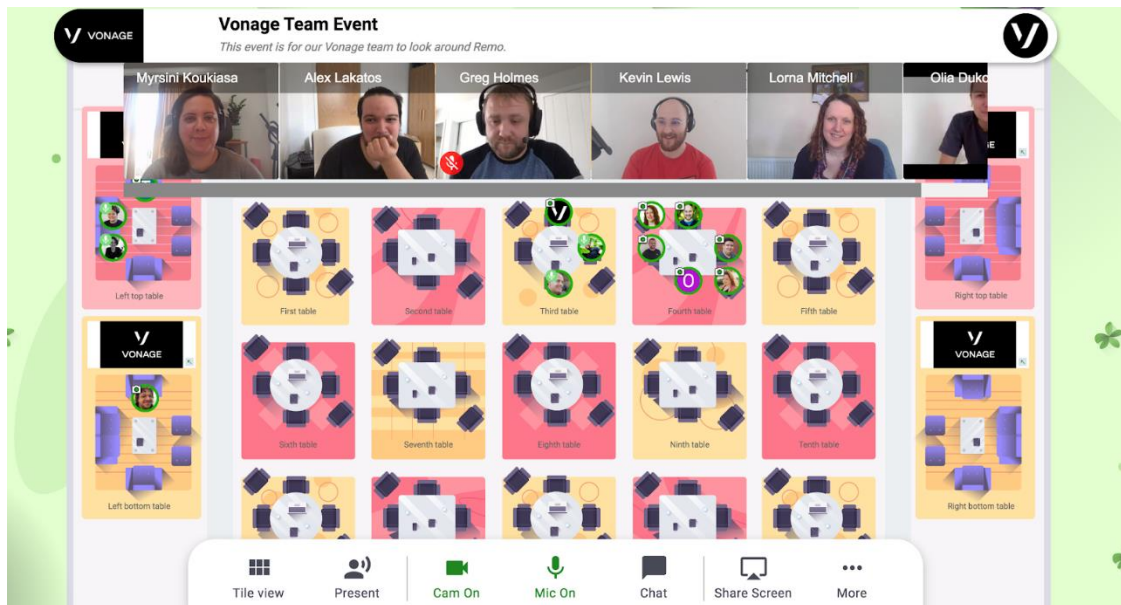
VONAGE

Vonage Team Event

This event is for our Vonage team to look around Remo.

Myrsini Koukiasa
Alex Lakatos
Greg Holmes
Kevin Lewis
Lorna Mitchell
Olia Duko

Left top table
First table
Second table
Third table
Fourth table
Fifth table
Right top table

VONAGE
VONAGE

Sixth table
Seventh table
Eighth table
Ninth table
Tenth table

Left bottom table
Right bottom table

Tile view
Present
Cam On
Mic On
Chat
Share Screen
More